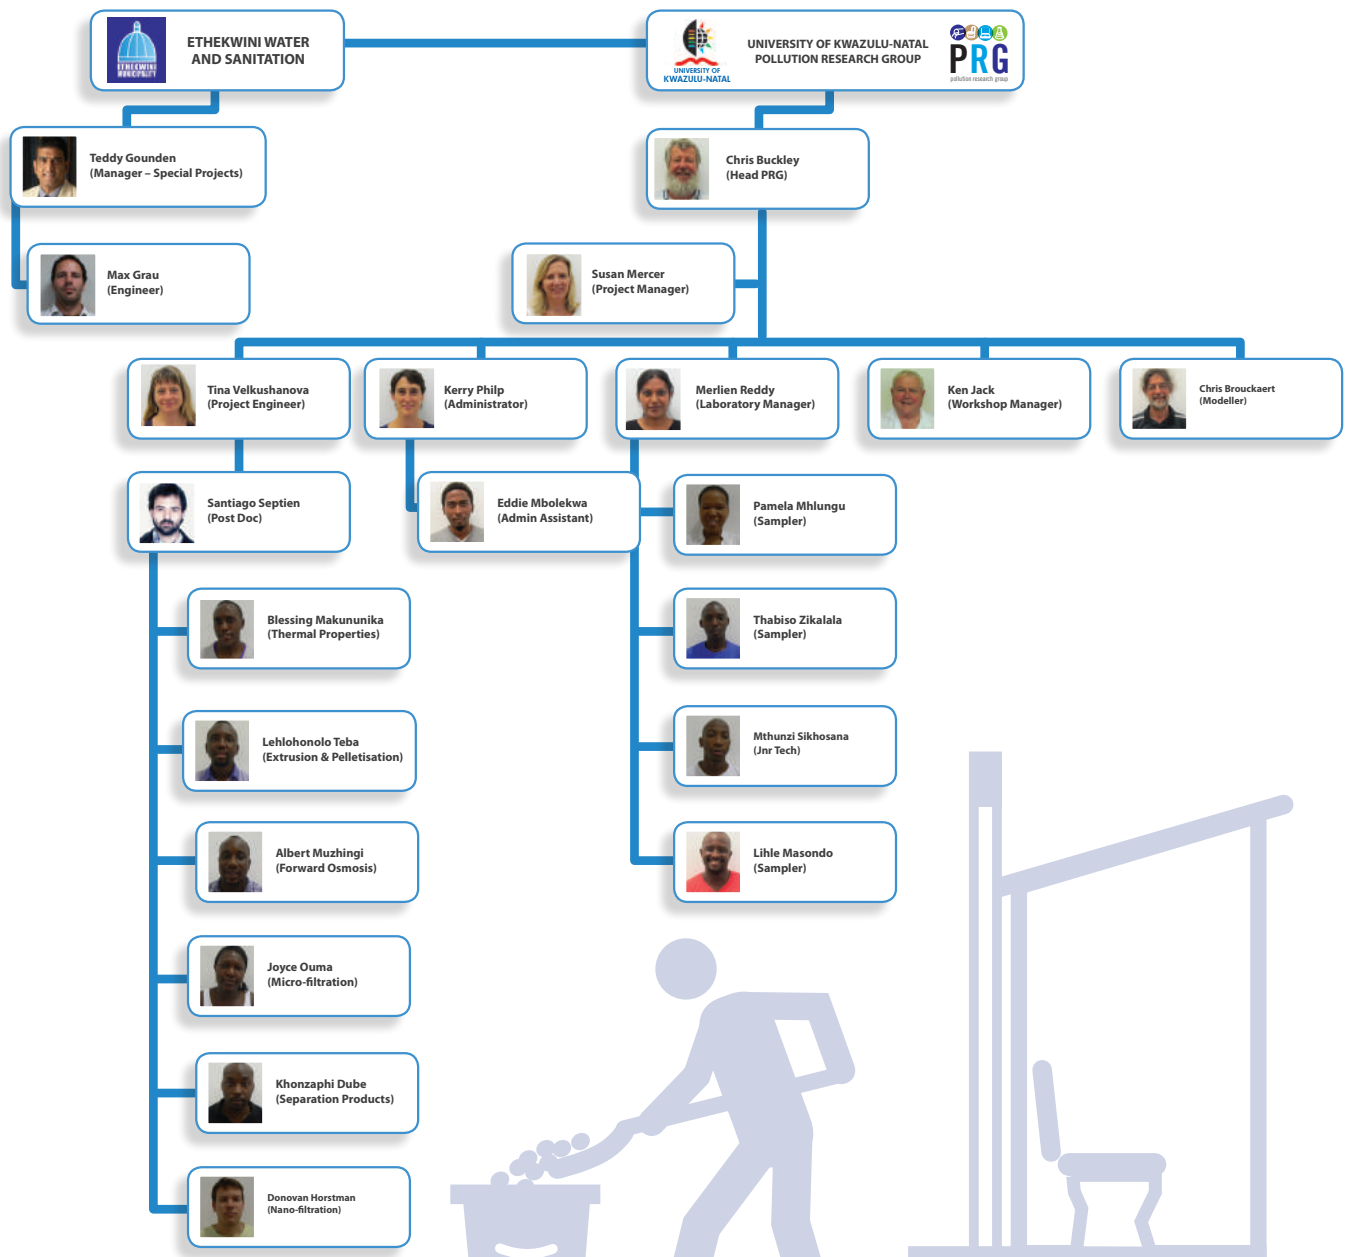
ETHEKWINI WATER AND SANITATION

ETHEKWINI MUNICIPALITY

UNIVERSITY OF KWAZULU-NATAL

UNIVERSITY OF KWAZULU-NATAL POLLUTION RESEARCH GROUP

PRG
pollution research group

Teddy Gounden
(Manager – Special Projects)

Max Grau
(Engineer)

Chris Buckley
(Head PRG)

Susan Mercer
(Project Manager)

Tina Velkushanova
(Project Engineer)

Kerry Philp
(Administrator)

Merlien Reddy
(Laboratory Manager)

Ken Jack
(Workshop Manager)

Chris Brouckaert
(Modeller)

Santiago Septien
(Post Doc)

Eddie Mbolekwa
(Admin Assistant)

Pamela Mhlungu
(Sampler)

Blessing Makununika
(Thermal Properties)

Thabiso Zikalala
(Sampler)

Lehlohonolo Teba
(Extrusion & Pelletisation)

Mthunzi Sikhosana
(Jnr Tech)

Albert Muzhingi
(Forward Osmosis)

Lihle Masondo
(Sampler)

Joyce Ouma
(Micro-filtration)

Khonzaphi Dube
(Separation Products)

Donovan Horstman
(Nano-filtration)